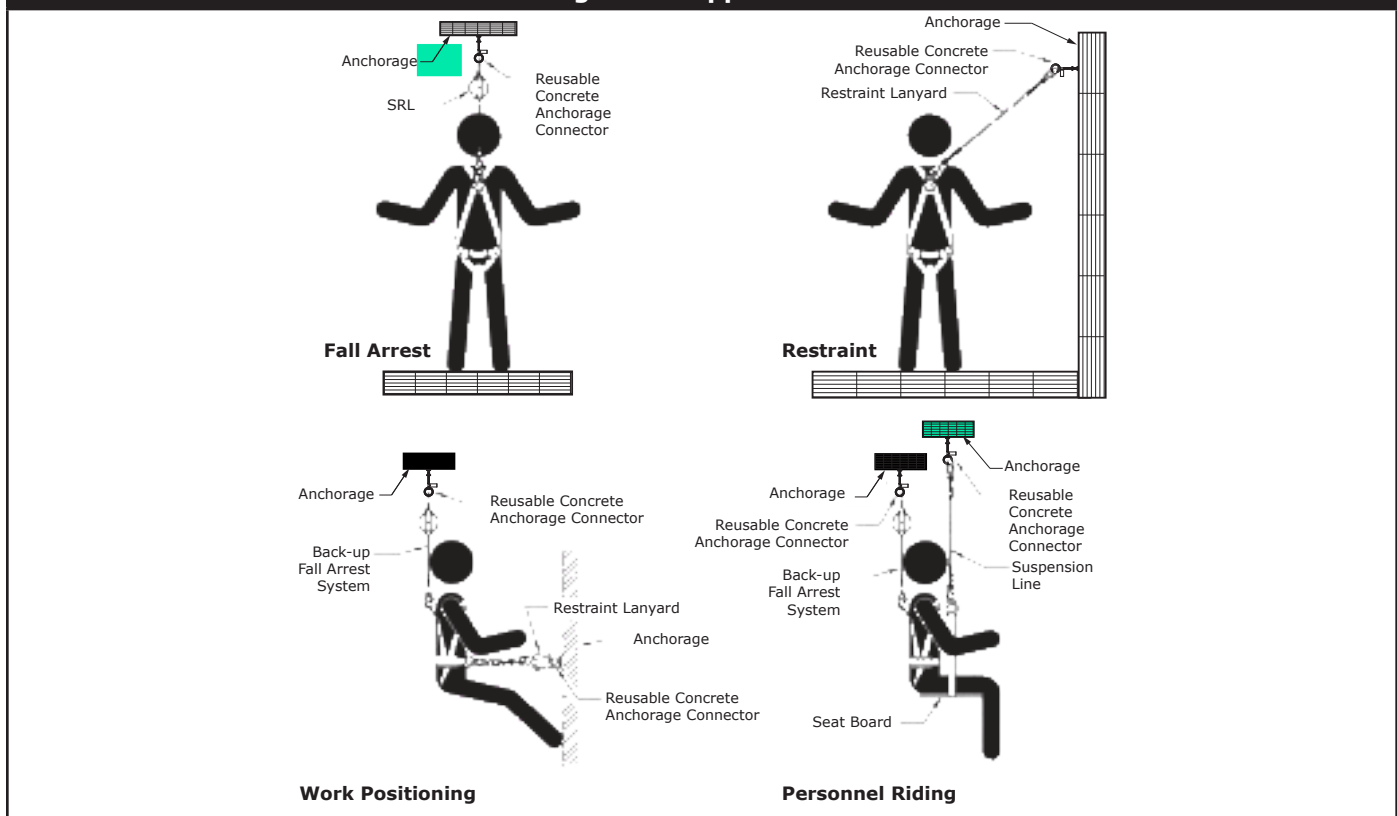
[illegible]

Anchorage
SRL
Reusable Concrete Anchorage Connector

Fall Arrest

Anchorage
Reusable Concrete Anchorage Connector
Restraint Lanyard

Restraint

Anchorage
Reusable Concrete Anchorage Connector
Back-up Fall Arrest System
Restraint Lanyard
Anchorage
Reusable Concrete Anchorage Connector

Work Positioning

Anchorage
Anchorage
Reusable Concrete Anchorage Connector
Reusable Concrete Anchorage Connector
Back-up Fall Arrest System
Suspension Line
Seat Board

Personnel Riding